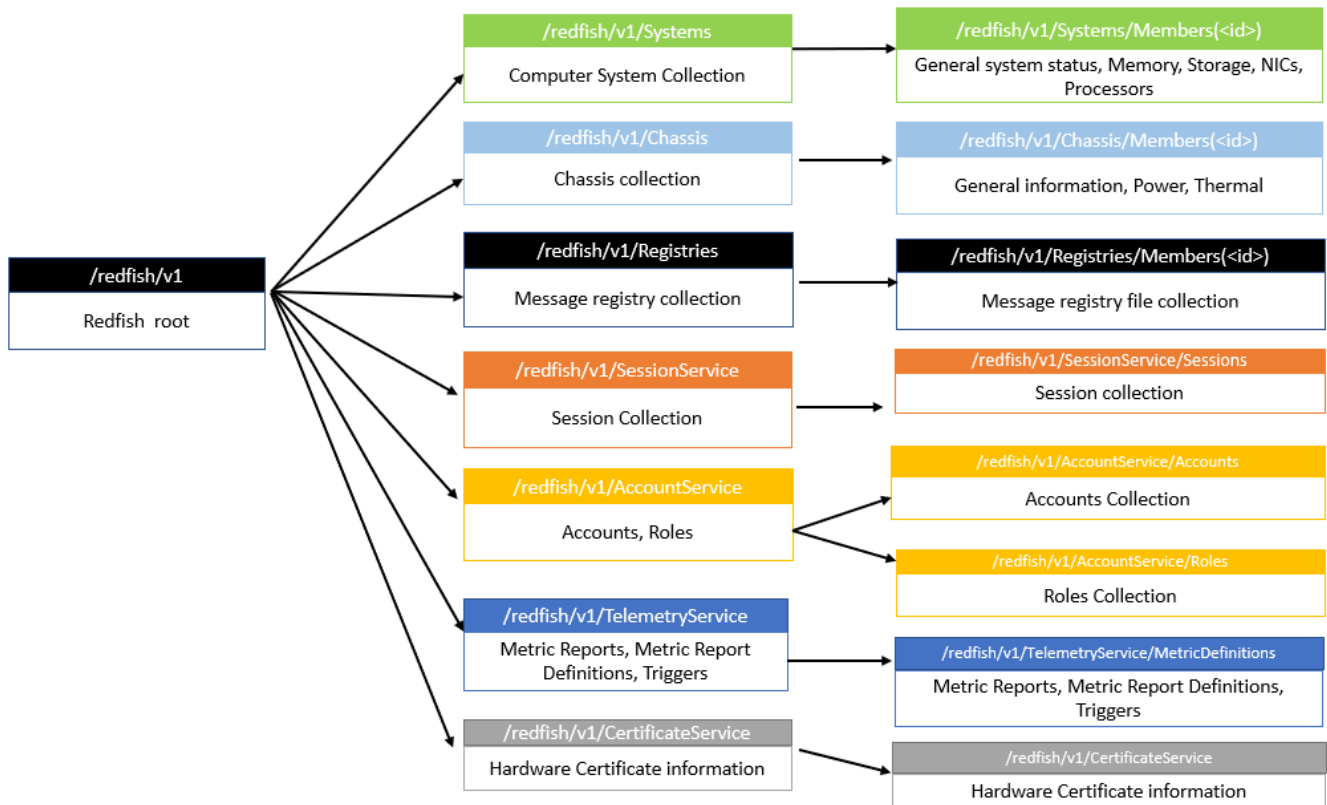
/redfish/v1

Redfish root

/redfish/v1/Systems

Computer System Collection

/redfish/v1/Systems/Members(<id>)

General system status, Memory, Storage, NICs, Processors

/redfish/v1/Chassis

Chassis collection

/redfish/v1/Chassis/Members(<id>)

General information, Power, Thermal

/redfish/v1/Registries

Message registry collection

/redfish/v1/Registries/Members(<id>)

Message registry file collection

/redfish/v1/SessionService

Session Collection

/redfish/v1/SessionService/Sessions

Session collection

/redfish/v1/AccountService

Accounts, Roles

/redfish/v1/AccountService/Accounts

Accounts Collection

/redfish/v1/AccountService/Roles

Roles Collection

/redfish/v1/TelemetryService

Metric Reports, Metric Report Definitions, Triggers

/redfish/v1/TelemetryService/MetricDefinitions

Metric Reports, Metric Report Definitions, Triggers

/redfish/v1/CertificateService

Hardware Certificate information

/redfish/v1/CertificateService

Hardware Certificate information